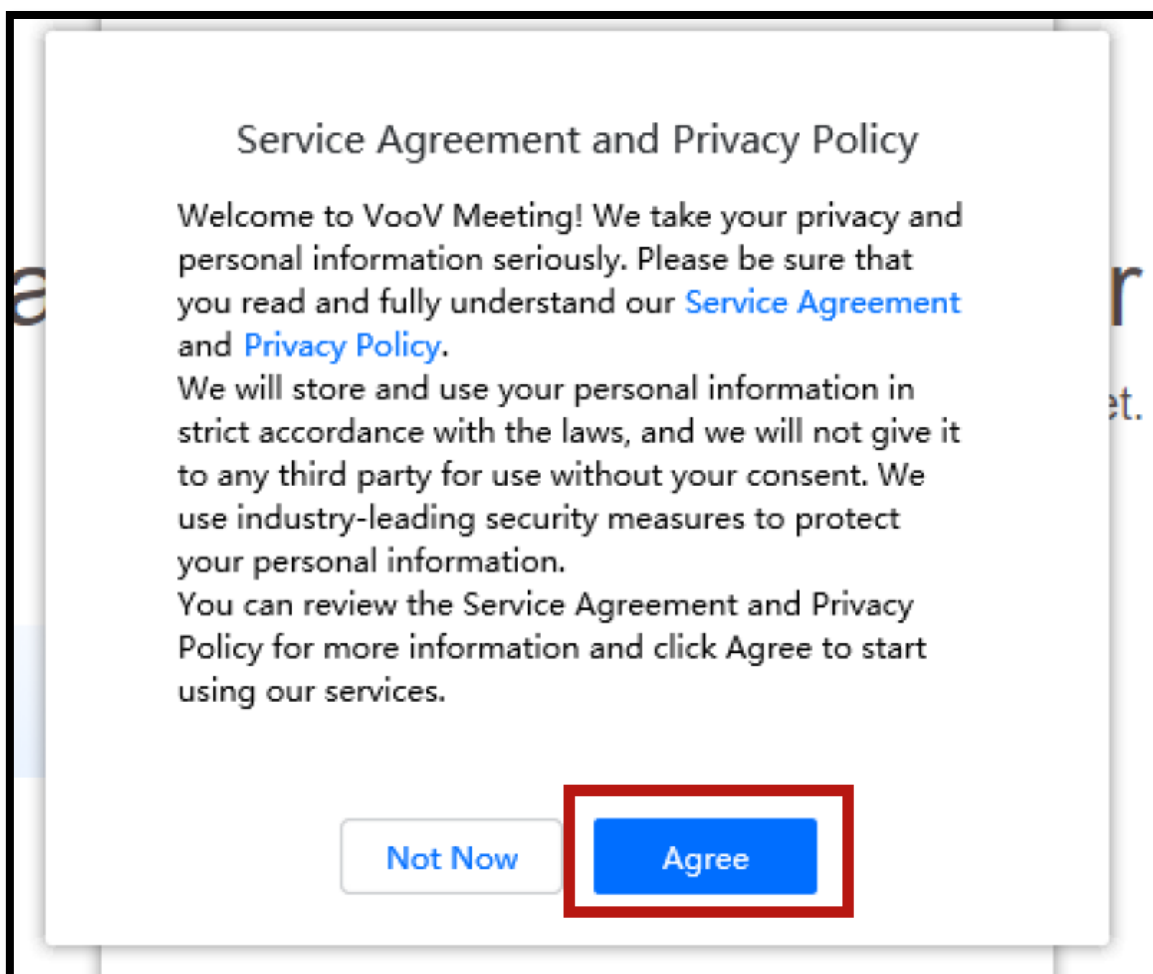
Service Agreement and Privacy Policy

Welcome to VooV Meeting! We take your privacy and personal information seriously. Please be sure that you read and fully understand our Service Agreement and Privacy Policy.
We will store and use your personal information in strict accordance with the laws, and we will not give it to any third party for use without your consent. We use industry-leading security measures to protect your personal information.
You can review the Service Agreement and Privacy Policy for more information and click Agree to start using our services.

Not Now

Agree